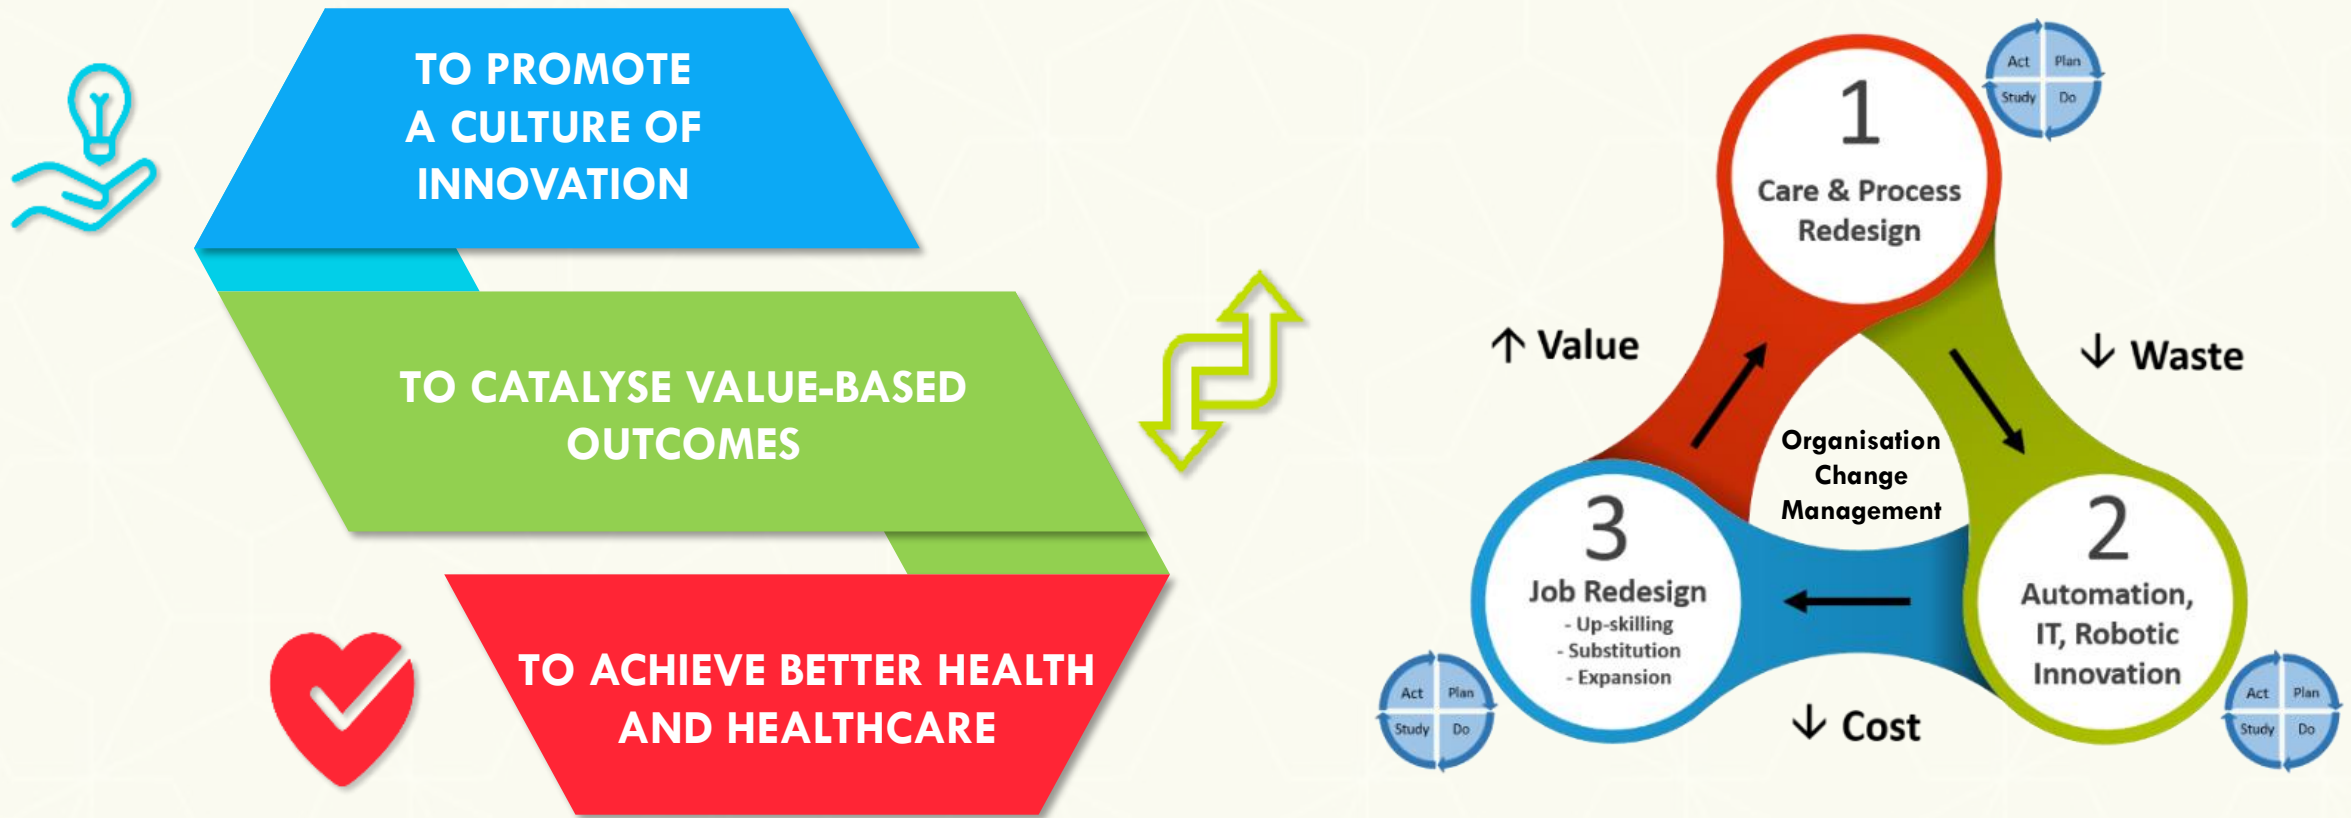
TO PROMOTE A CULTURE OF INNOVATION

TO CATALYSE VALUE-BASED OUTCOMES

TO ACHIEVE BETTER HEALTH AND HEALTHCARE

Act Plan Study Do

1
Care & Process Redesign

↑ Value

↓ Waste

Organisation Change Management

3
Job Redesign
- Up-skilling
- Substitution
- Expansion

2
Automation, IT, Robotic Innovation

Act Plan Study Do

Act Plan Study Do

↓ Cost